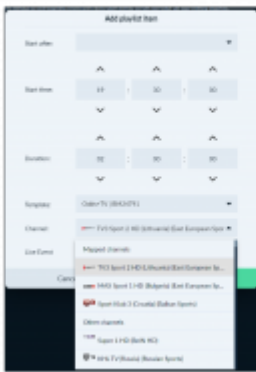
Add playlist item

Start after

Start time
10 : 10 : 10

Duration
00 : 00 : 00

Template
Online TV 1080i (TF1)

Channel
TV3 Sport 2 HD (Lithuania) (East European Spor...

Live Event

Canc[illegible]

Mapped channels
TV3 Sport 2 HD (Lithuania) (East European Sp...
MAX Sport 1 HD (Bulgaria) (East European Sp...
Sport Klub 3 (Croatia) (Balkan Sports)
Other channels
Sport 1 HD (Berlk HD)
RTS TV (Russia) (Russian Sports)